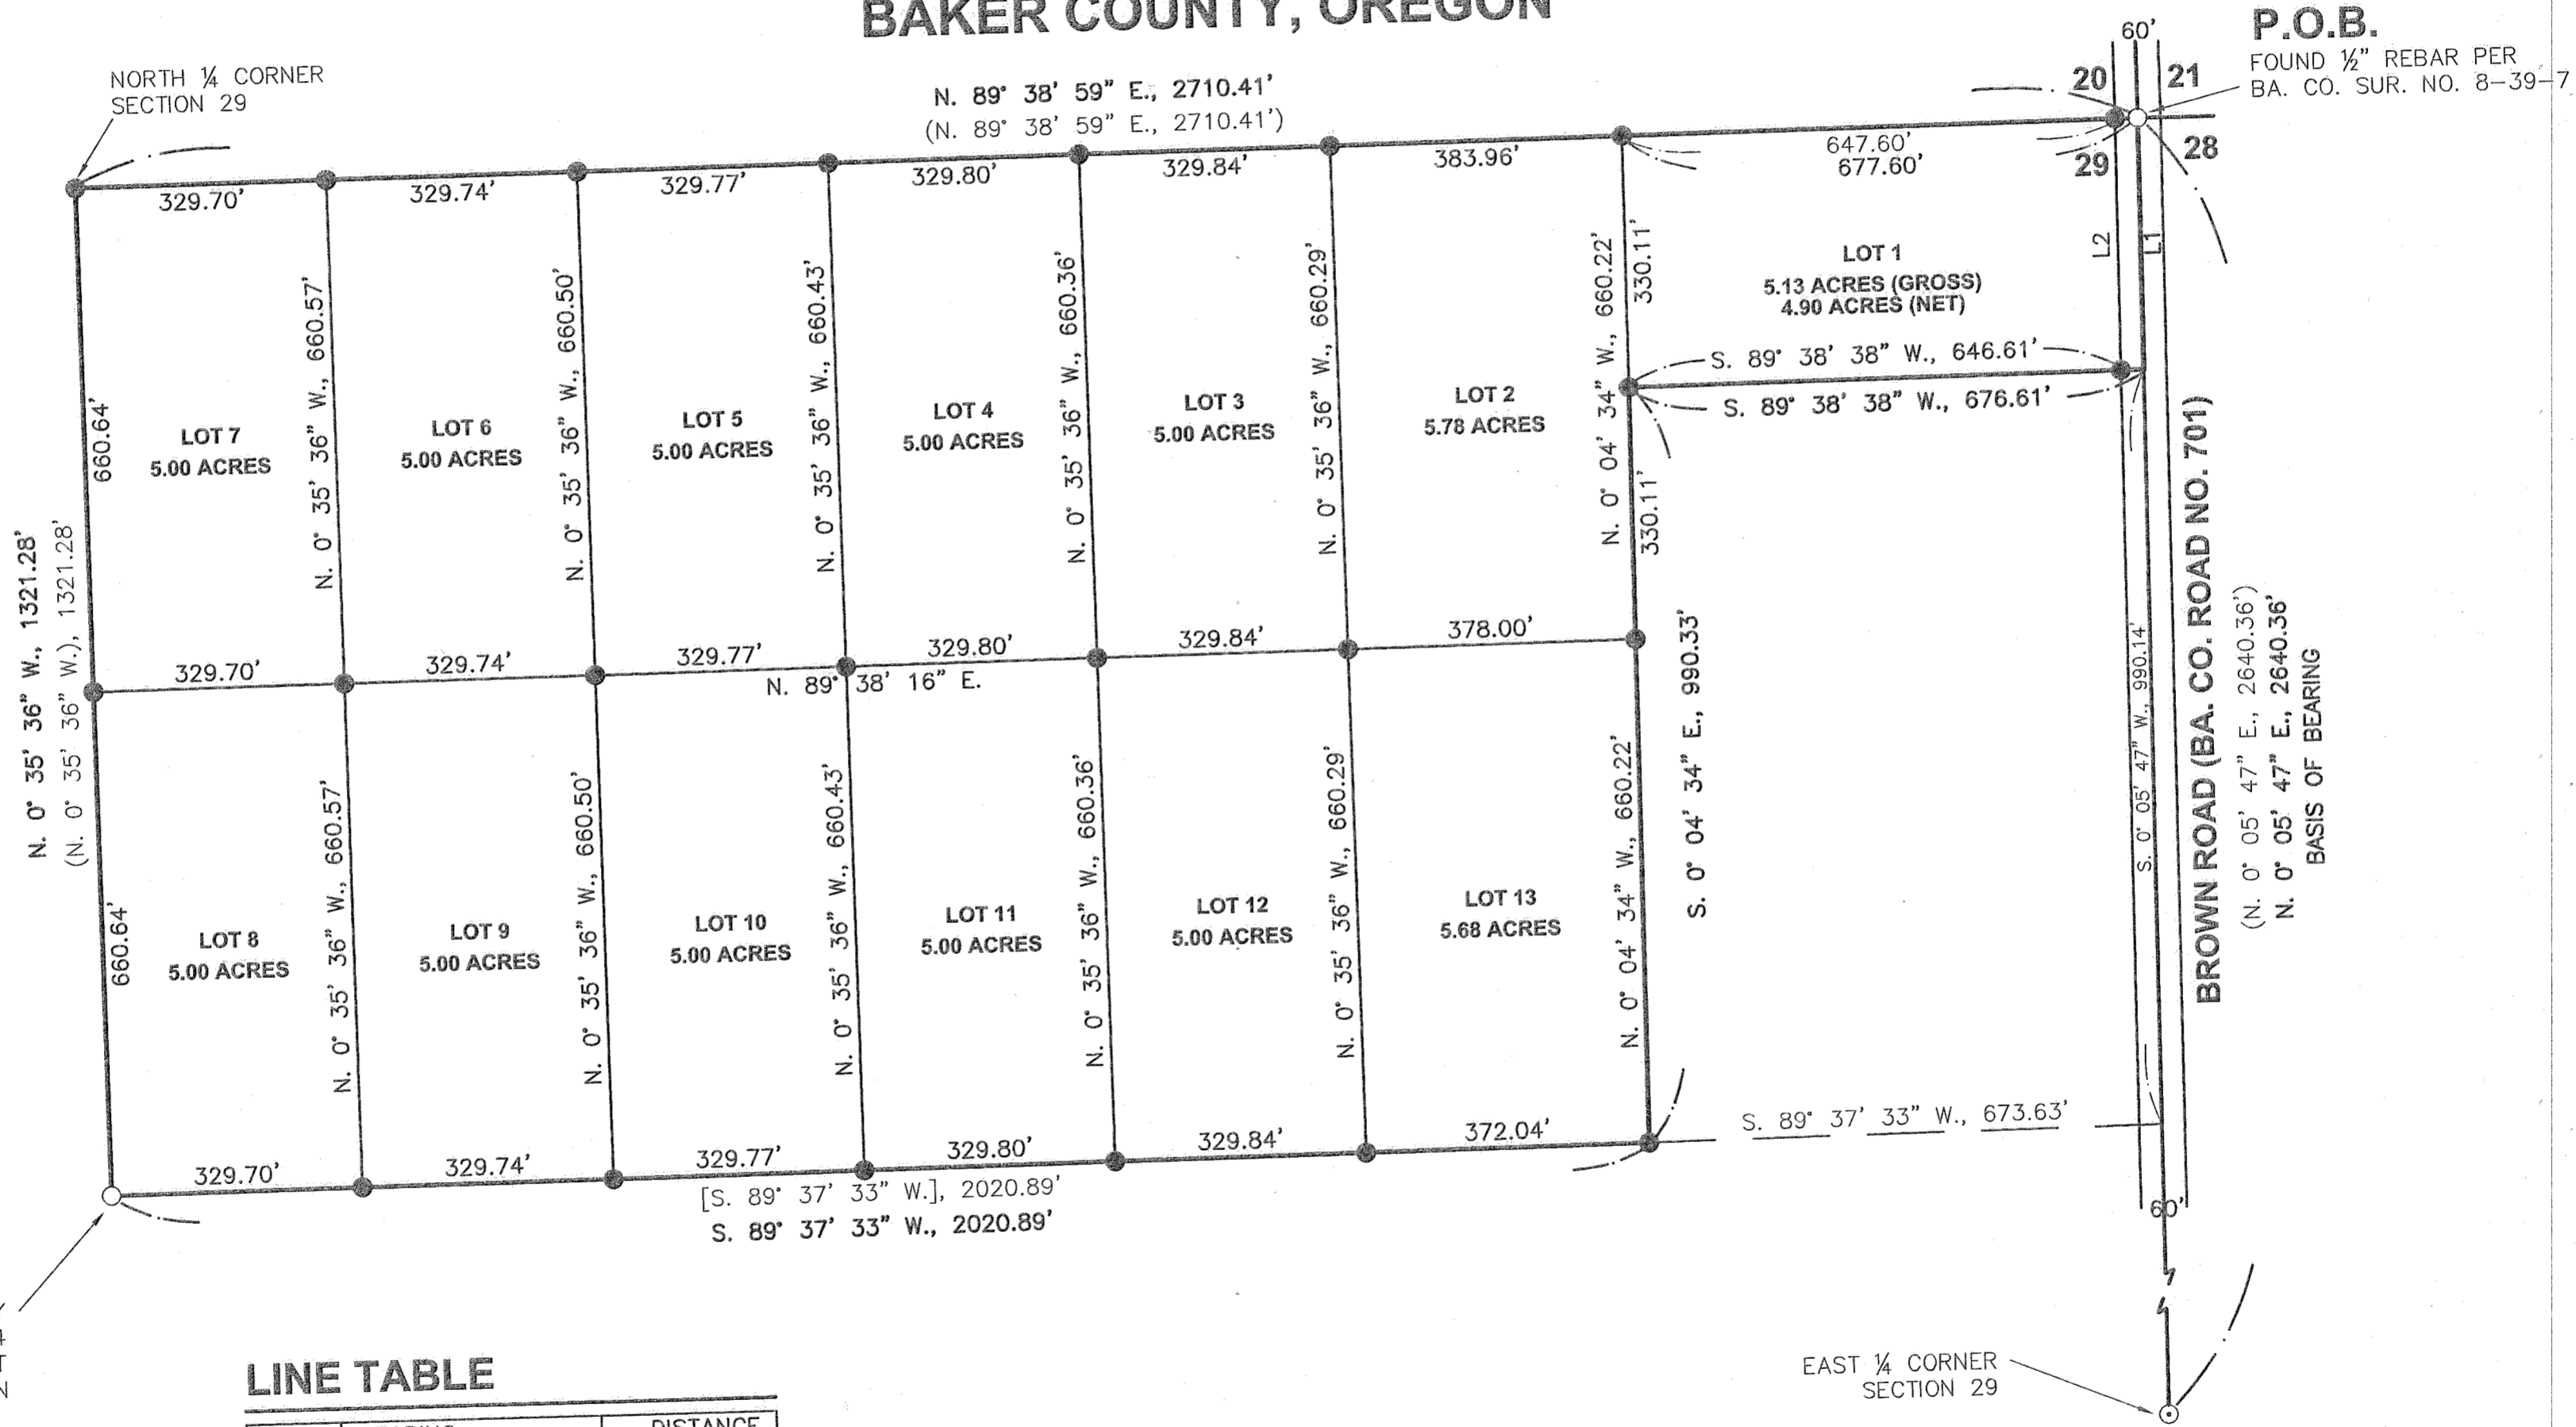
BAKER COUNTY, OREGON

P.O.B.
FOUND ½" REBAR PER
BA. CO. SUR. NO. 8-39-7

60'
20 21
29 28

NORTH ¼ CORNER
SECTION 29

N. 89° 38' 59" E., 2710.41'
(N. 89° 38' 59" E., 2710.41')

329.70' 329.74' 329.77' 329.80' 329.84' 383.96' 647.60' 677.60'

L2 L1

LOT 1
5.13 ACRES (GROSS)
4.90 ACRES (NET)

S. 89° 38' 38" W., 646.61'
S. 89° 38' 38" W., 676.61'

330.11'
N. 0° 04' 34" W., 660.22'
330.11'

660.64'
N. 0° 35' 36" W., 1321.28'
(N. 0° 35' 36" W.), 1321.28'

LOT 7
5.00 ACRES

N. 0° 35' 36" W., 660.57'

LOT 6
5.00 ACRES

N. 0° 35' 36" W., 660.50'

LOT 5
5.00 ACRES

N. 0° 35' 36" W., 660.43'

LOT 4
5.00 ACRES

N. 0° 35' 36" W., 660.36'

LOT 3
5.00 ACRES

N. 0° 35' 36" W., 660.29'

LOT 2
5.78 ACRES

329.70' 329.74' 329.77' 329.80' 329.84' 378.00'
N. 89° 38' 16" E.

S. 0° 04' 34" E., 990.33'

S. 0° 05' 47" W., 990.14'

BROWN ROAD (BA. CO. ROAD NO. 701)
(N. 0° 05' 47" E., 2640.36')
N. 0° 05' 47" E., 2640.36'
BASIS OF BEARING

660.64'

LOT 8
5.00 ACRES

N. 0° 35' 36" W., 660.57'

LOT 9
5.00 ACRES

N. 0° 35' 36" W., 660.50'

LOT 10
5.00 ACRES

N. 0° 35' 36" W., 660.43'

LOT 11
5.00 ACRES

N. 0° 35' 36" W., 660.36'

LOT 12
5.00 ACRES

N. 0° 35' 36" W., 660.29'

LOT 13
5.68 ACRES

N. 0° 04' 34" W., 660.22'

329.70' 329.74' 329.77' 329.80' 329.84' 372.04'

S. 89° 37' 33" W., 673.63'

[S. 89° 37' 33" W.], 2020.89'
S. 89° 37' 33" W., 2020.89'

60'

EAST ¼ CORNER
SECTION 29

LINE TABLE
DISTANCE